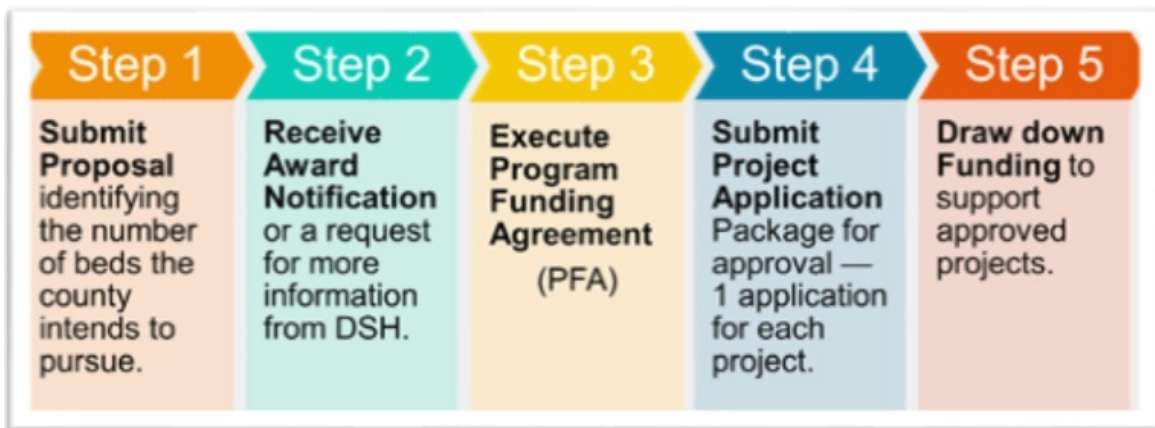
Step 1

Submit Proposal identifying the number of beds the county intends to pursue.

Step 2

Receive Award Notification or a request for more information from DSH.

Step 3

Execute Program Funding Agreement

(PFA)

Step 4

Submit Project Application Package for approval — 1 application for each project.

Step 5

Draw down Funding to support approved projects.